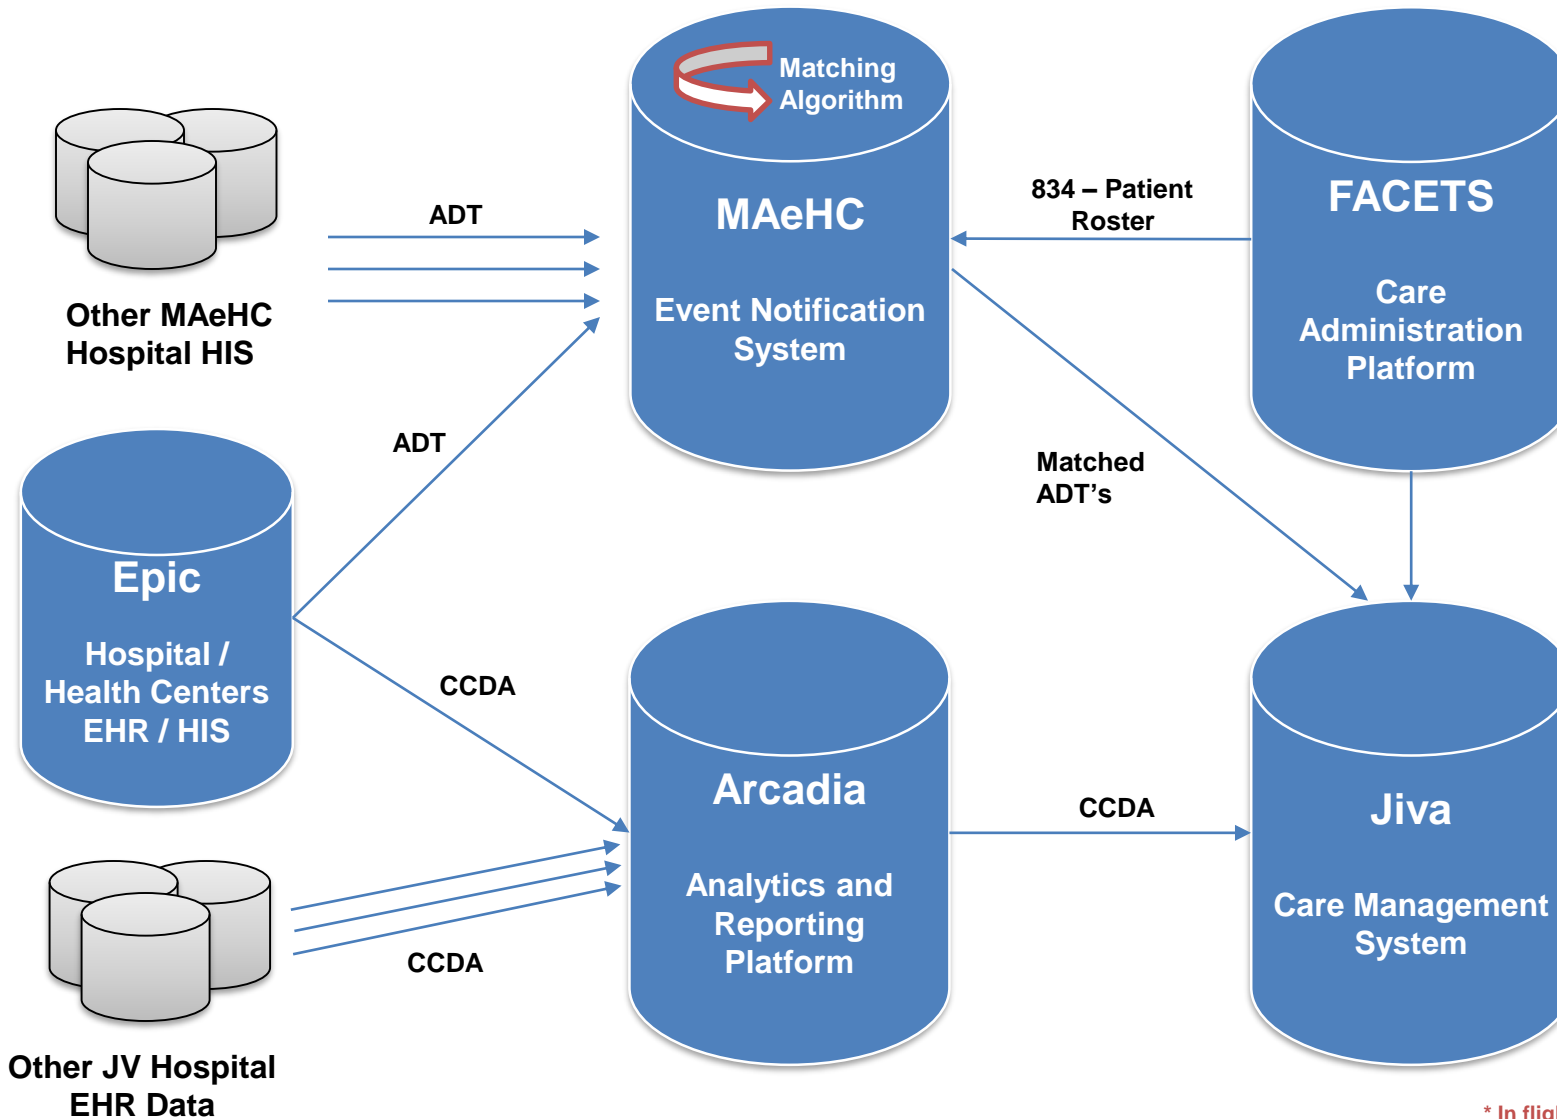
Matching Algorithm

MAeHC

Event Notification System

834 – Patient Roster

FACETS

Care Administration Platform

ADT

Other MAeHC Hospital HIS

ADT

Matched ADT's

Epic

Hospital / Health Centers EHR / HIS

CCDA

Arcadia

Analytics and Reporting Platform

CCDA

Jiva

Care Management System

CCDA

Other JV Hospital EHR Data

* In flig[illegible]